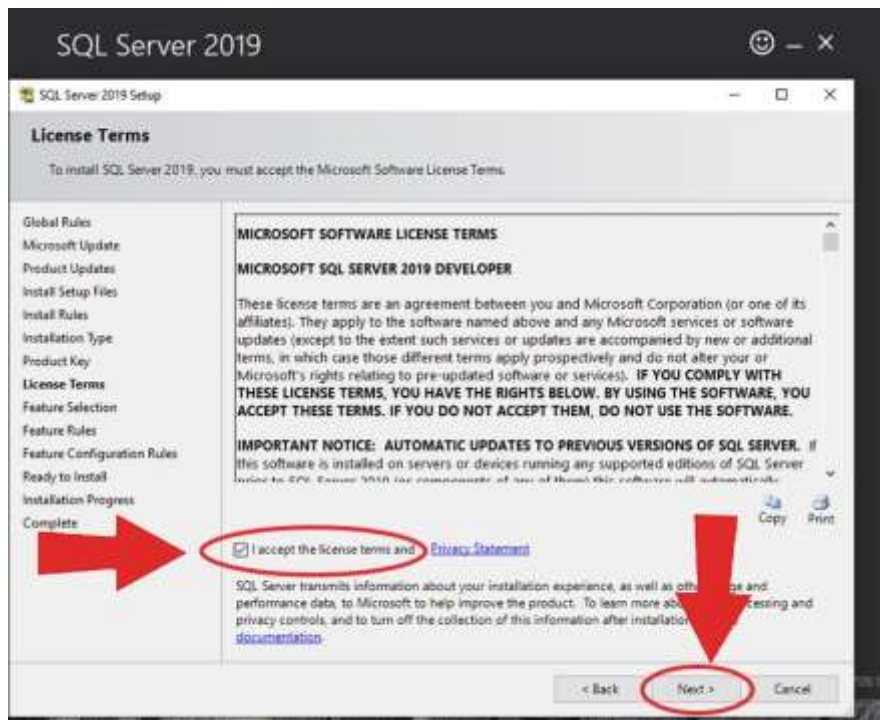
SQL Server 2019

SQL Server 2019 Setup

License Terms

To install SQL Server 2019, you must accept the Microsoft Software License Terms.

Global Rules
Microsoft Update
Product Updates
Install Setup Files
Install Rules
Installation Type
Product Key
License Terms
Feature Selection
Feature Rules
Feature Configuration Rules
Ready to Install
Installation Progress
Complete

MICROSOFT SOFTWARE LICENSE TERMS

MICROSOFT SQL SERVER 2019 DEVELOPER

These license terms are an agreement between you and Microsoft Corporation (or one of its affiliates). They apply to the software named above and any Microsoft services or software updates (except to the extent such services or updates are accompanied by new or additional terms, in which case those different terms apply prospectively and do not alter your or Microsoft's rights relating to pre-updated software or services). IF YOU COMPLY WITH THESE LICENSE TERMS, YOU HAVE THE RIGHTS BELOW. BY USING THE SOFTWARE, YOU ACCEPT THESE TERMS. IF YOU DO NOT ACCEPT THEM, DO NOT USE THE SOFTWARE.

IMPORTANT NOTICE: AUTOMATIC UPDATES TO PREVIOUS VERSIONS OF SQL SERVER. If this software is installed on servers or devices running any supported editions of SQL Server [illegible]

Copy Print

I accept the license terms and Privacy Statement

SQL Server transmits information about your installation experience, as well as oth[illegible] ge and performance data, to Microsoft to help improve the product. To learn more ab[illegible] cessing and privacy controls, and to turn off the collection of this information after installatio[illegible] documentation.

< Back Next > Cancel